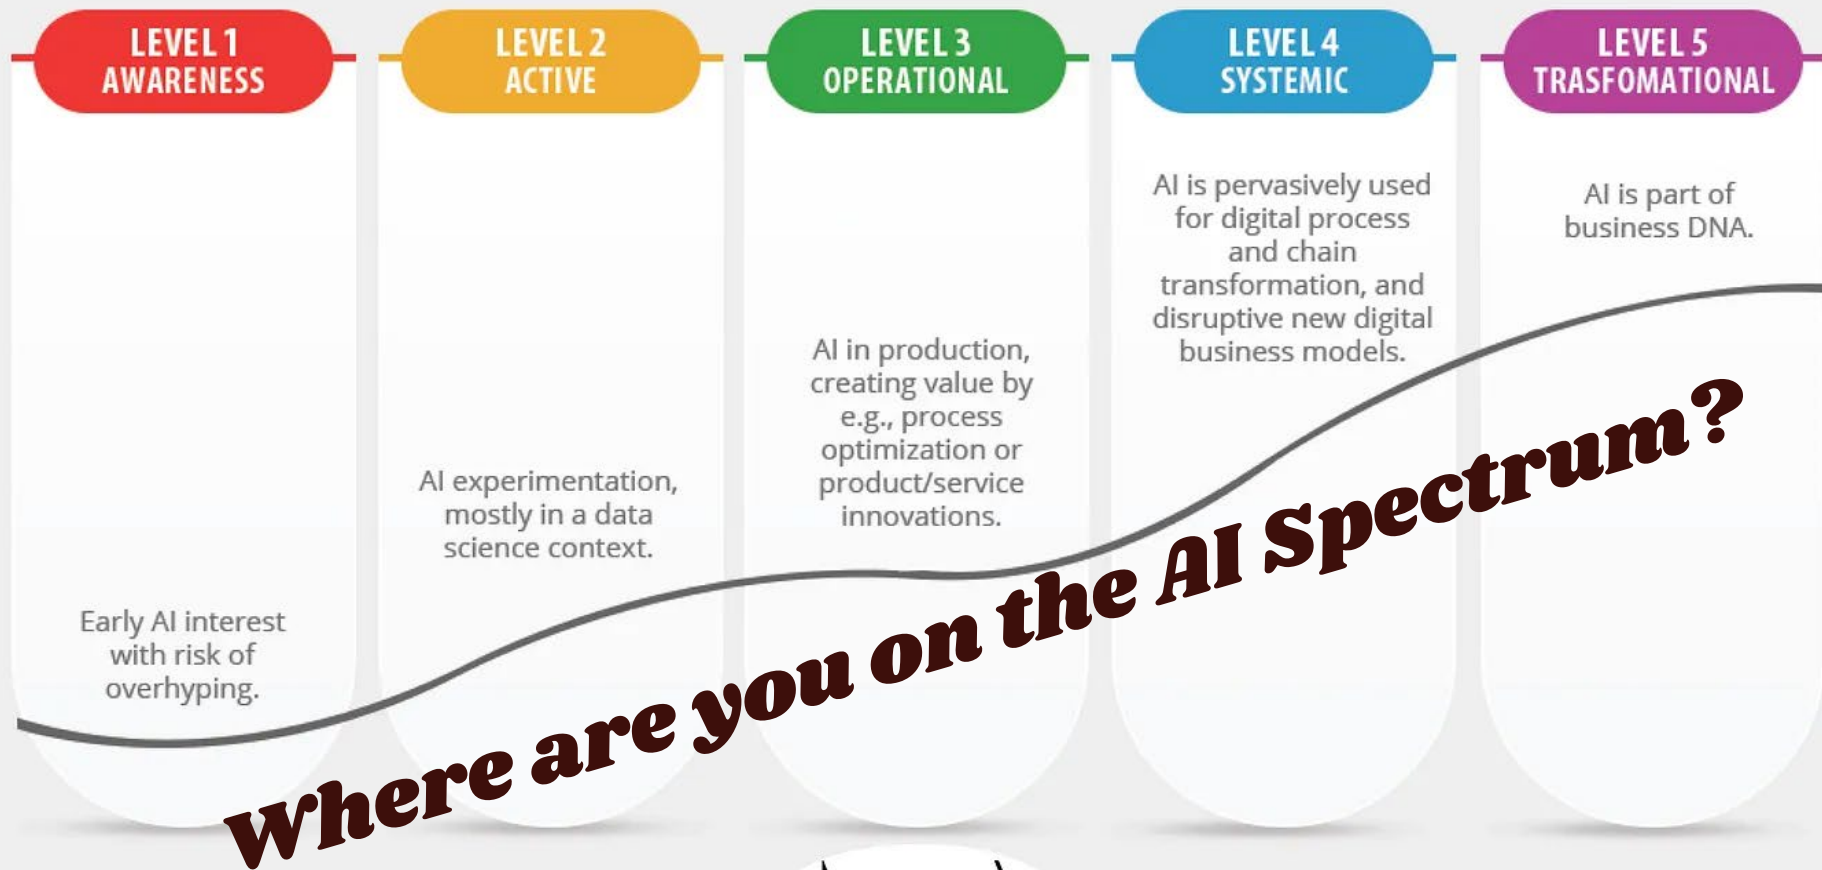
LEVEL 1
AWARENESS

Early AI interest with risk of overhyping.

LEVEL 2
ACTIVE

AI experimentation, mostly in a data science context.

LEVEL 3
OPERATIONAL

AI in production, creating value by e.g., process optimization or product/service innovations.

LEVEL 4
SYSTEMIC

AI is pervasively used for digital process and chain transformation, and disruptive new digital business models.

LEVEL 5
TRASFOMATIONAL

AI is part of business DNA.

Where are you on the AI Spectrum?